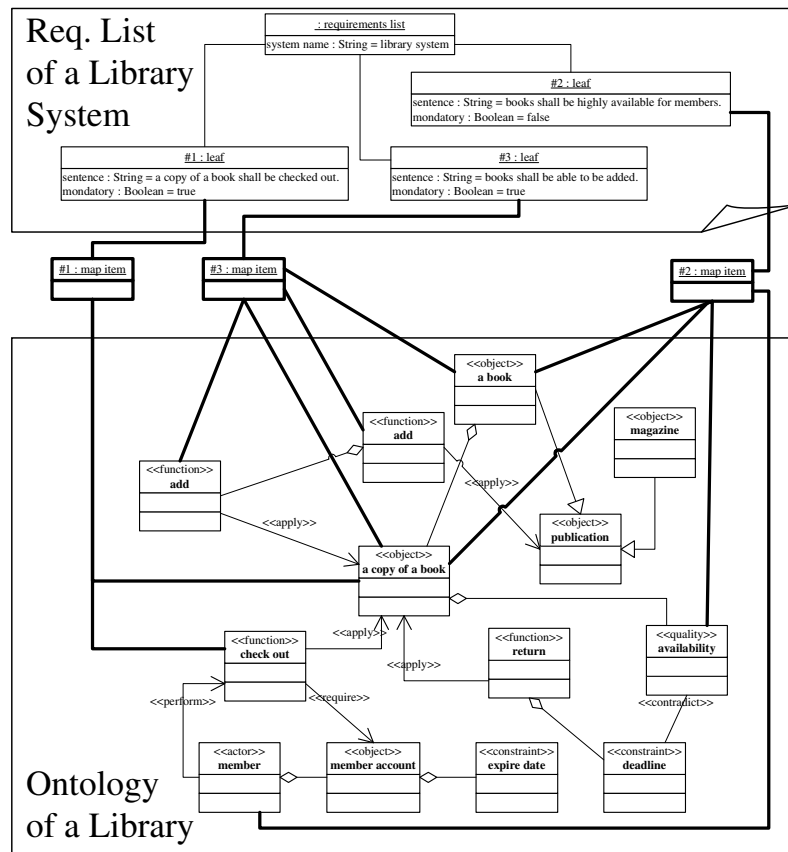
Req. List of a Library System

: requirements list
system name : String = library system

#2 : leaf
sentence : String = books shall be highly available for members.
mondatory : Boolean = false

#1 : leaf
sentence : String = a copy of a book shall be checked out.
mondatory : Boolean = true

#3 : leaf
sentence : String = books shall be able to be added.
mondatory : Boolean = true

#1 : map item

#3 : map item

#2 : map item

<<object>>
a book

<<function>>
add

<<object>>
magazine

<<function>>
add

<<apply>>

<<apply>>

<<object>>
publication

<<object>>
a copy of a book

<<apply>>

<<function>>
check out

<<function>>
return

<<quality>>
availability

<<apply>>

<<perform>>

<<require>>

<<contradict>>

<<actor>>
member

<<object>>
member account

<<constraint>>
expire date

<<constraint>>
deadline

Ontology of a Library